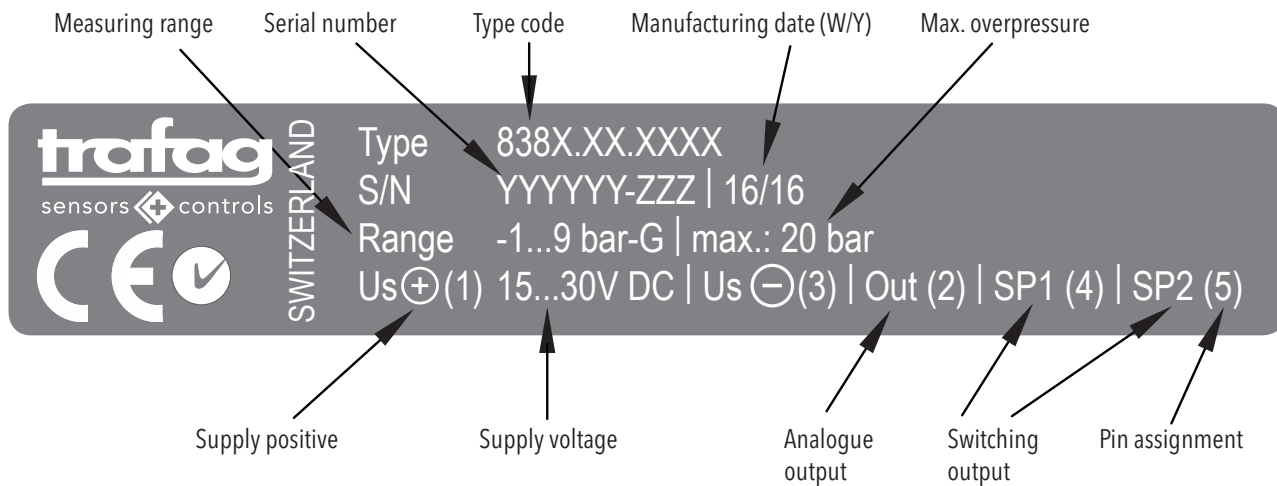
Measuring range
Serial number
Type code
Manufacturing date (W/Y)
Max. overpressure

trafag
sensors controls
CE

SWITZERLAND

Type 838X.XX.XXXX
S/N YYYYYY-ZZZ | 16/16
Range -1...9 bar-G | max.: 20 bar
Us $\oplus$ (1) 15...30V DC | Us $\ominus$ (3) | Out (2) | SP1 (4) | SP2 (5)

Supply positive
Supply voltage
Analogue output
Switching output
Pin assignment